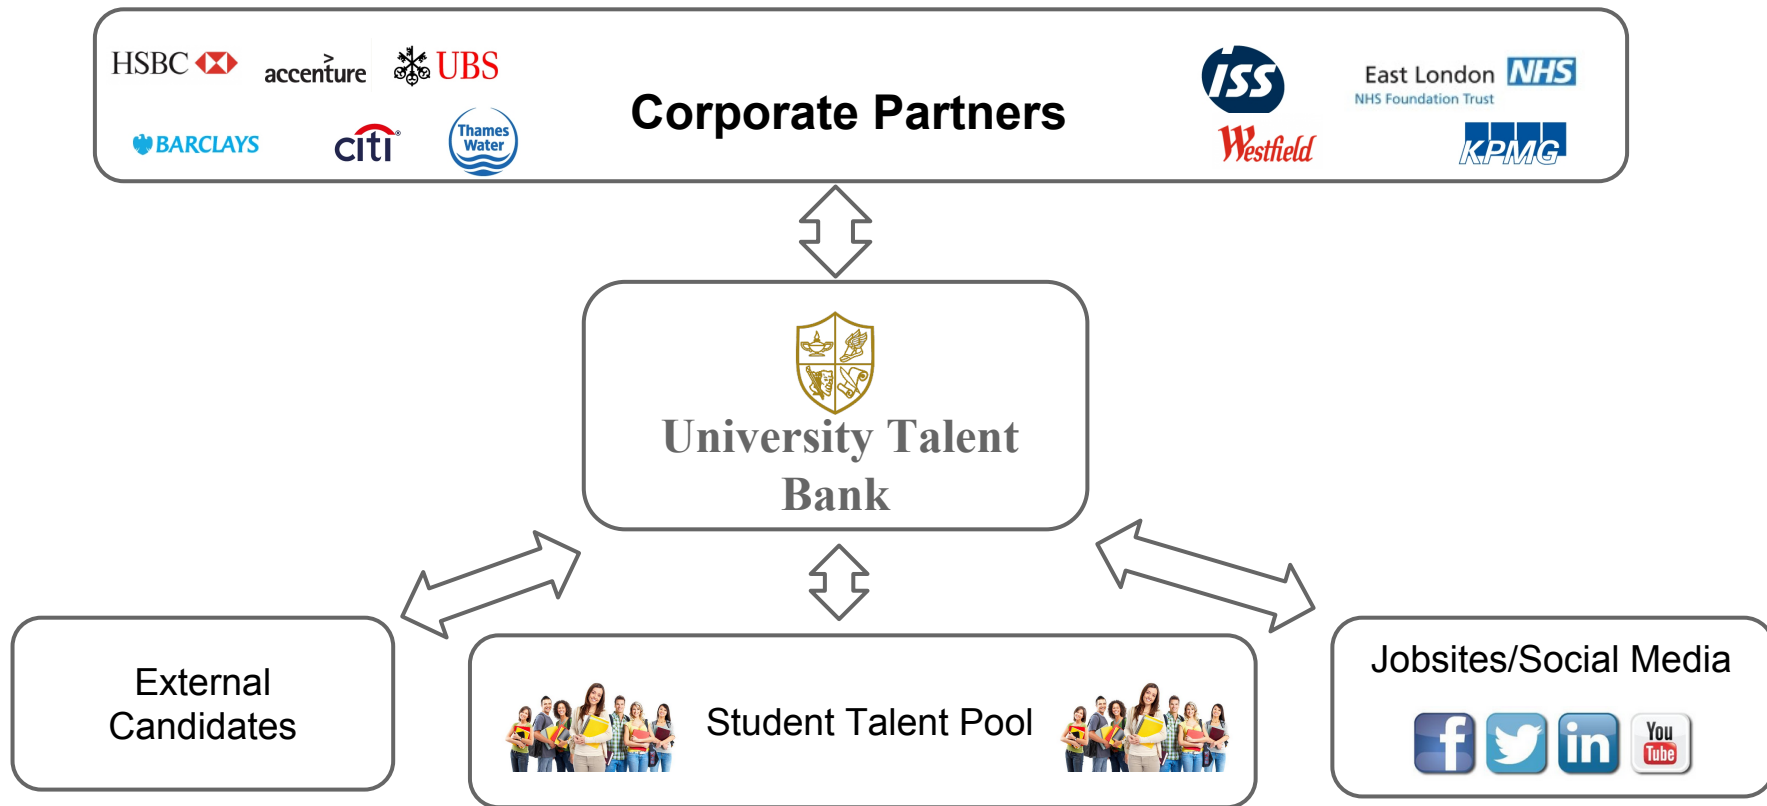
HSBC accenture UBS

BARCLAYS citi Thames Water

Corporate Partners

ISS East London NHS NHS Foundation Trust

Westfield KPMG

University Talent Bank

External Candidates

Student Talent Pool

Jobsites/Social Media

f in You Tube